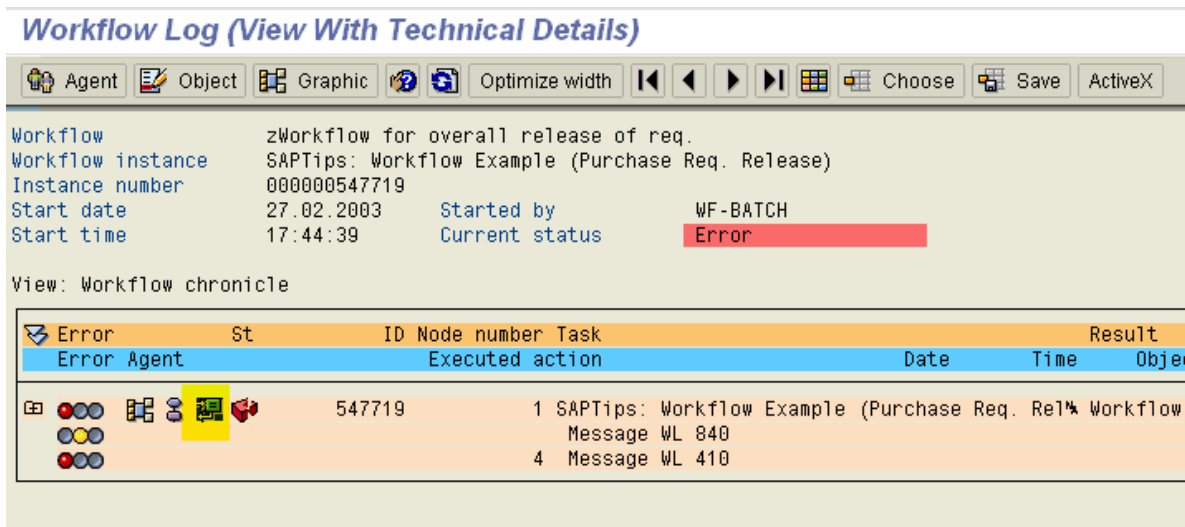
Workflow Log (View With Technical Details)

Agent | Object | Graphic | Optimize width | Choose | Save | ActiveX

| Workflow | zWorkflow for overall release of req. | | |
|---|---|---|---|
| Workflow instance | SAPTips: Workflow Example (Purchase Req. Release) | | |
| Instance number | 000000547719 | | |
| Start date | 27.02.2003 | Started by | WF-BATCH |
| Start time | 17:44:39 | Current status | Error |

View: Workflow chronicle

| Error | St | ID | Node number | Task | Result |
|---|---|---|---|---|---|
| Error Agent | | | Executed action | Date | Time | Obje |
| | | 547719 | 1 | SAPTips: Workflow Example (Purchase Req. Rel | Workflow |
| | | | | Message WL 840 | |
| | | | 4 | Message WL 410 | |